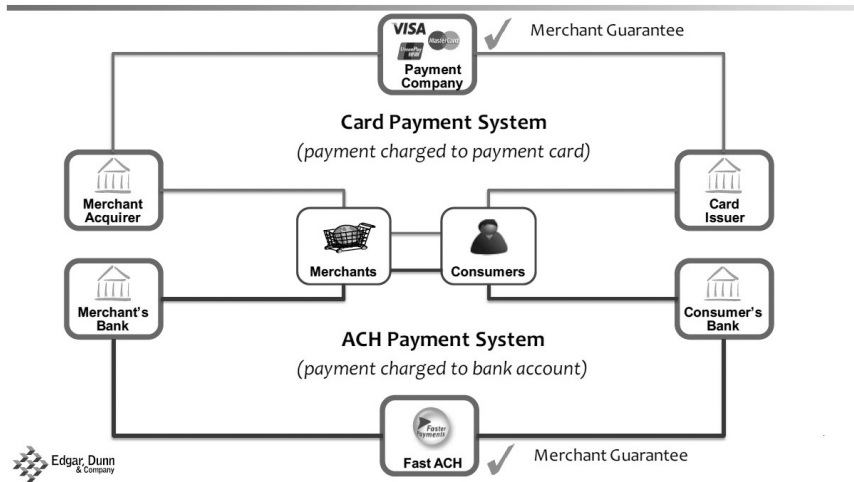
VISA MasterCard UnionPay
Payment Company

Merchant Guarantee

Card Payment System
(payment charged to payment card)

Merchant Acquirer

Card Issuer

Merchants

Consumers

Merchant's Bank

Consumer's Bank

ACH Payment System
(payment charged to bank account)

Faster Payments
Fast ACH

Merchant Guarantee

Edgar, Dunn & Company